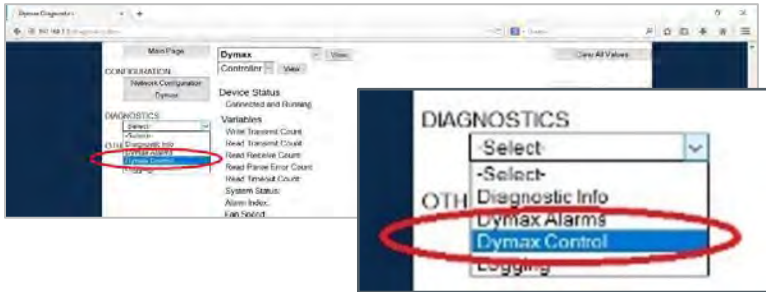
Dymax Diagnostics

192.168.1.1/diagnostics.htm

Main Page

CONFIGURATION

Network Configuration

Dymax

DIAGNOSTICS

-Select-

-Select-

Diagnostic Info

Dymax Alarms

Dymax Control

Logging

OTH

Dymax

View

Controller

View

Clear All Values

Device Status

Connected and Running

Variables

Write Transmit Count

Read Transmit Count

Read Receive Count

Read Parse Error Count

Read Timeout Count

System Status:

Alarm Index:

Fan Speed:

DIAGNOSTICS

-Select-

-Select-

Diagnostic Info

Dymax Alarms

Dymax Control

Logging

OTH